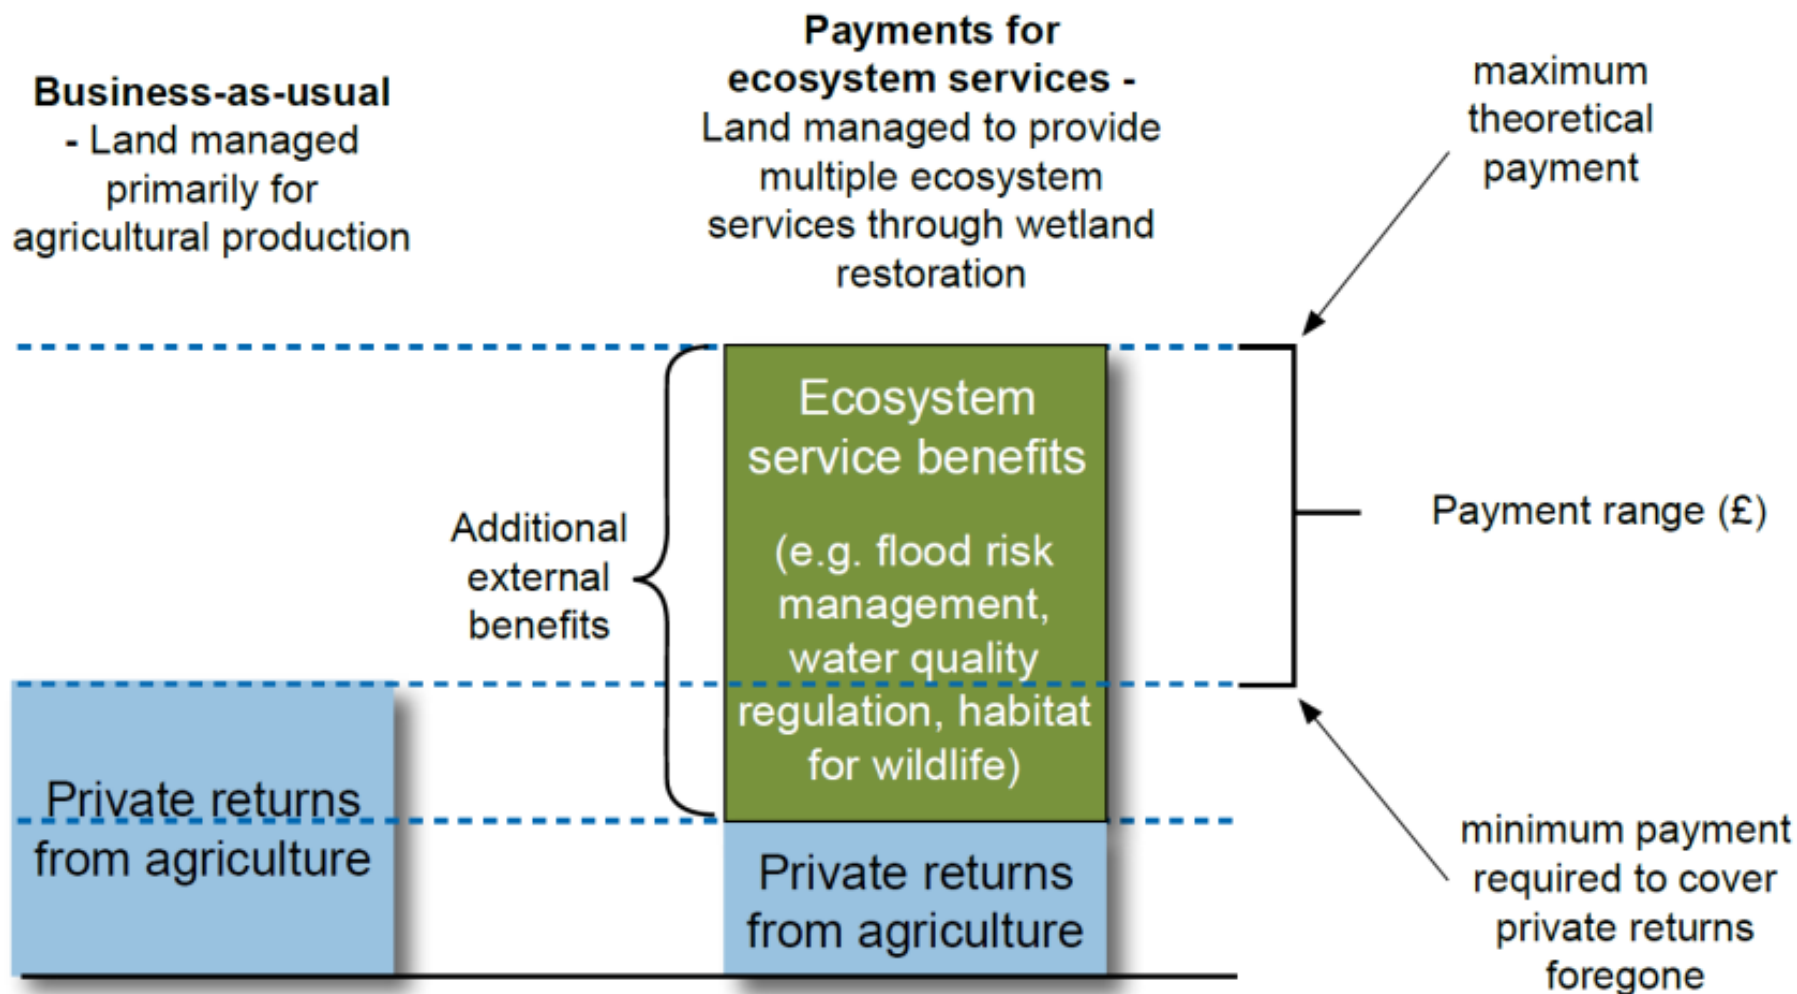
**Business-as-usual** - Land managed primarily for agricultural production

**Payments for ecosystem services -** Land managed to provide multiple ecosystem services through wetland restoration

maximum theoretical payment

Ecosystem service benefits

(e.g. flood risk management, water quality regulation, habitat for wildlife)

Additional external benefits

Payment range (£)

Private returns from agriculture

Private returns from agriculture

minimum payment required to cover private returns foregone